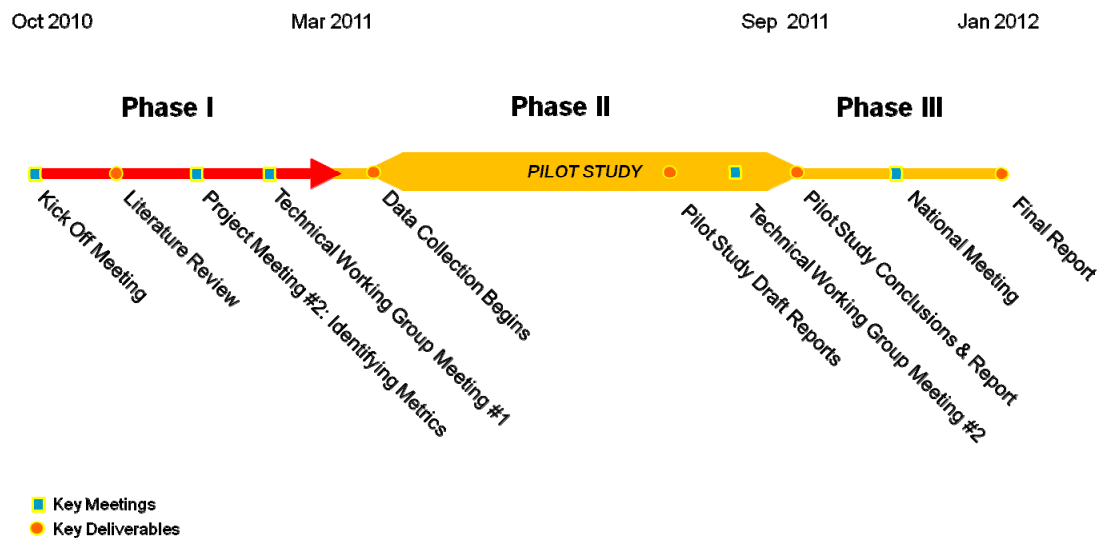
Oct 2010

Mar 2011

Sep 2011

Jan 2012

Phase I

Phase II

Phase III

PILOT STUDY

Kick Off Meeting

Literature Review

Project Meeting #2: Identifying Metrics

Technical Working Group Meeting #1

Data Collection Begins

Pilot Study Draft Reports

Technical Working Group Meeting #2

Pilot Study Conclusions & Report

National Meeting

Final Report

Key Meetings

Key Deliverables